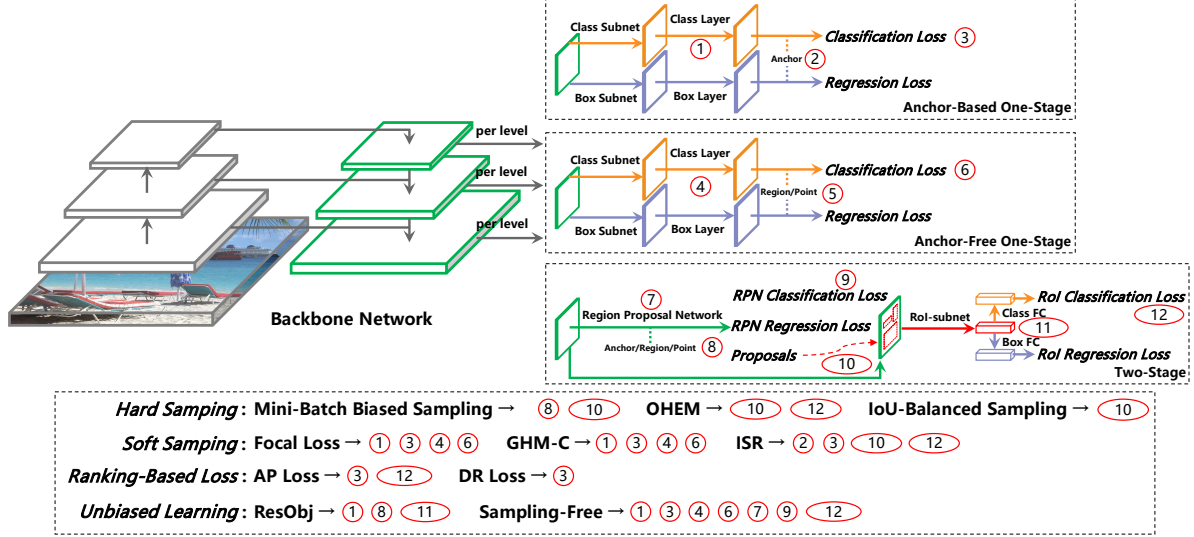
Class Subnet
Class Layer
1
Classification Loss 3
Anchor 2
Box Subnet
Box Layer
Regression Loss
Anchor-Based One-Stage

per level
per level
per level

Class Subnet
Class Layer
4
Classification Loss 6
Region/Point 5
Box Subnet
Box Layer
Regression Loss
Anchor-Free One-Stage

9
RPN Classification Loss
7
Region Proposal Network
RPN Regression Loss
Anchor/Region/Point 8
Proposals
10
RoI-subnet
Class FC
11
Box FC
RoI Classification Loss
12
RoI Regression Loss
Two-Stage

Backbone Network

Hard Samping: Mini-Batch Biased Sampling → 8 10 OHEM → 10 12 IoU-Balanced Sampling → 10
Soft Samping: Focal Loss → 1 3 4 6 GHM-C → 1 3 4 6 ISR → 2 3 10 12
Ranking-Based Loss: AP Loss → 3 12 DR Loss → 3
Unbiased Learning: ResObj → 1 8 11 Sampling-Free → 1 3 4 6 7 9 12